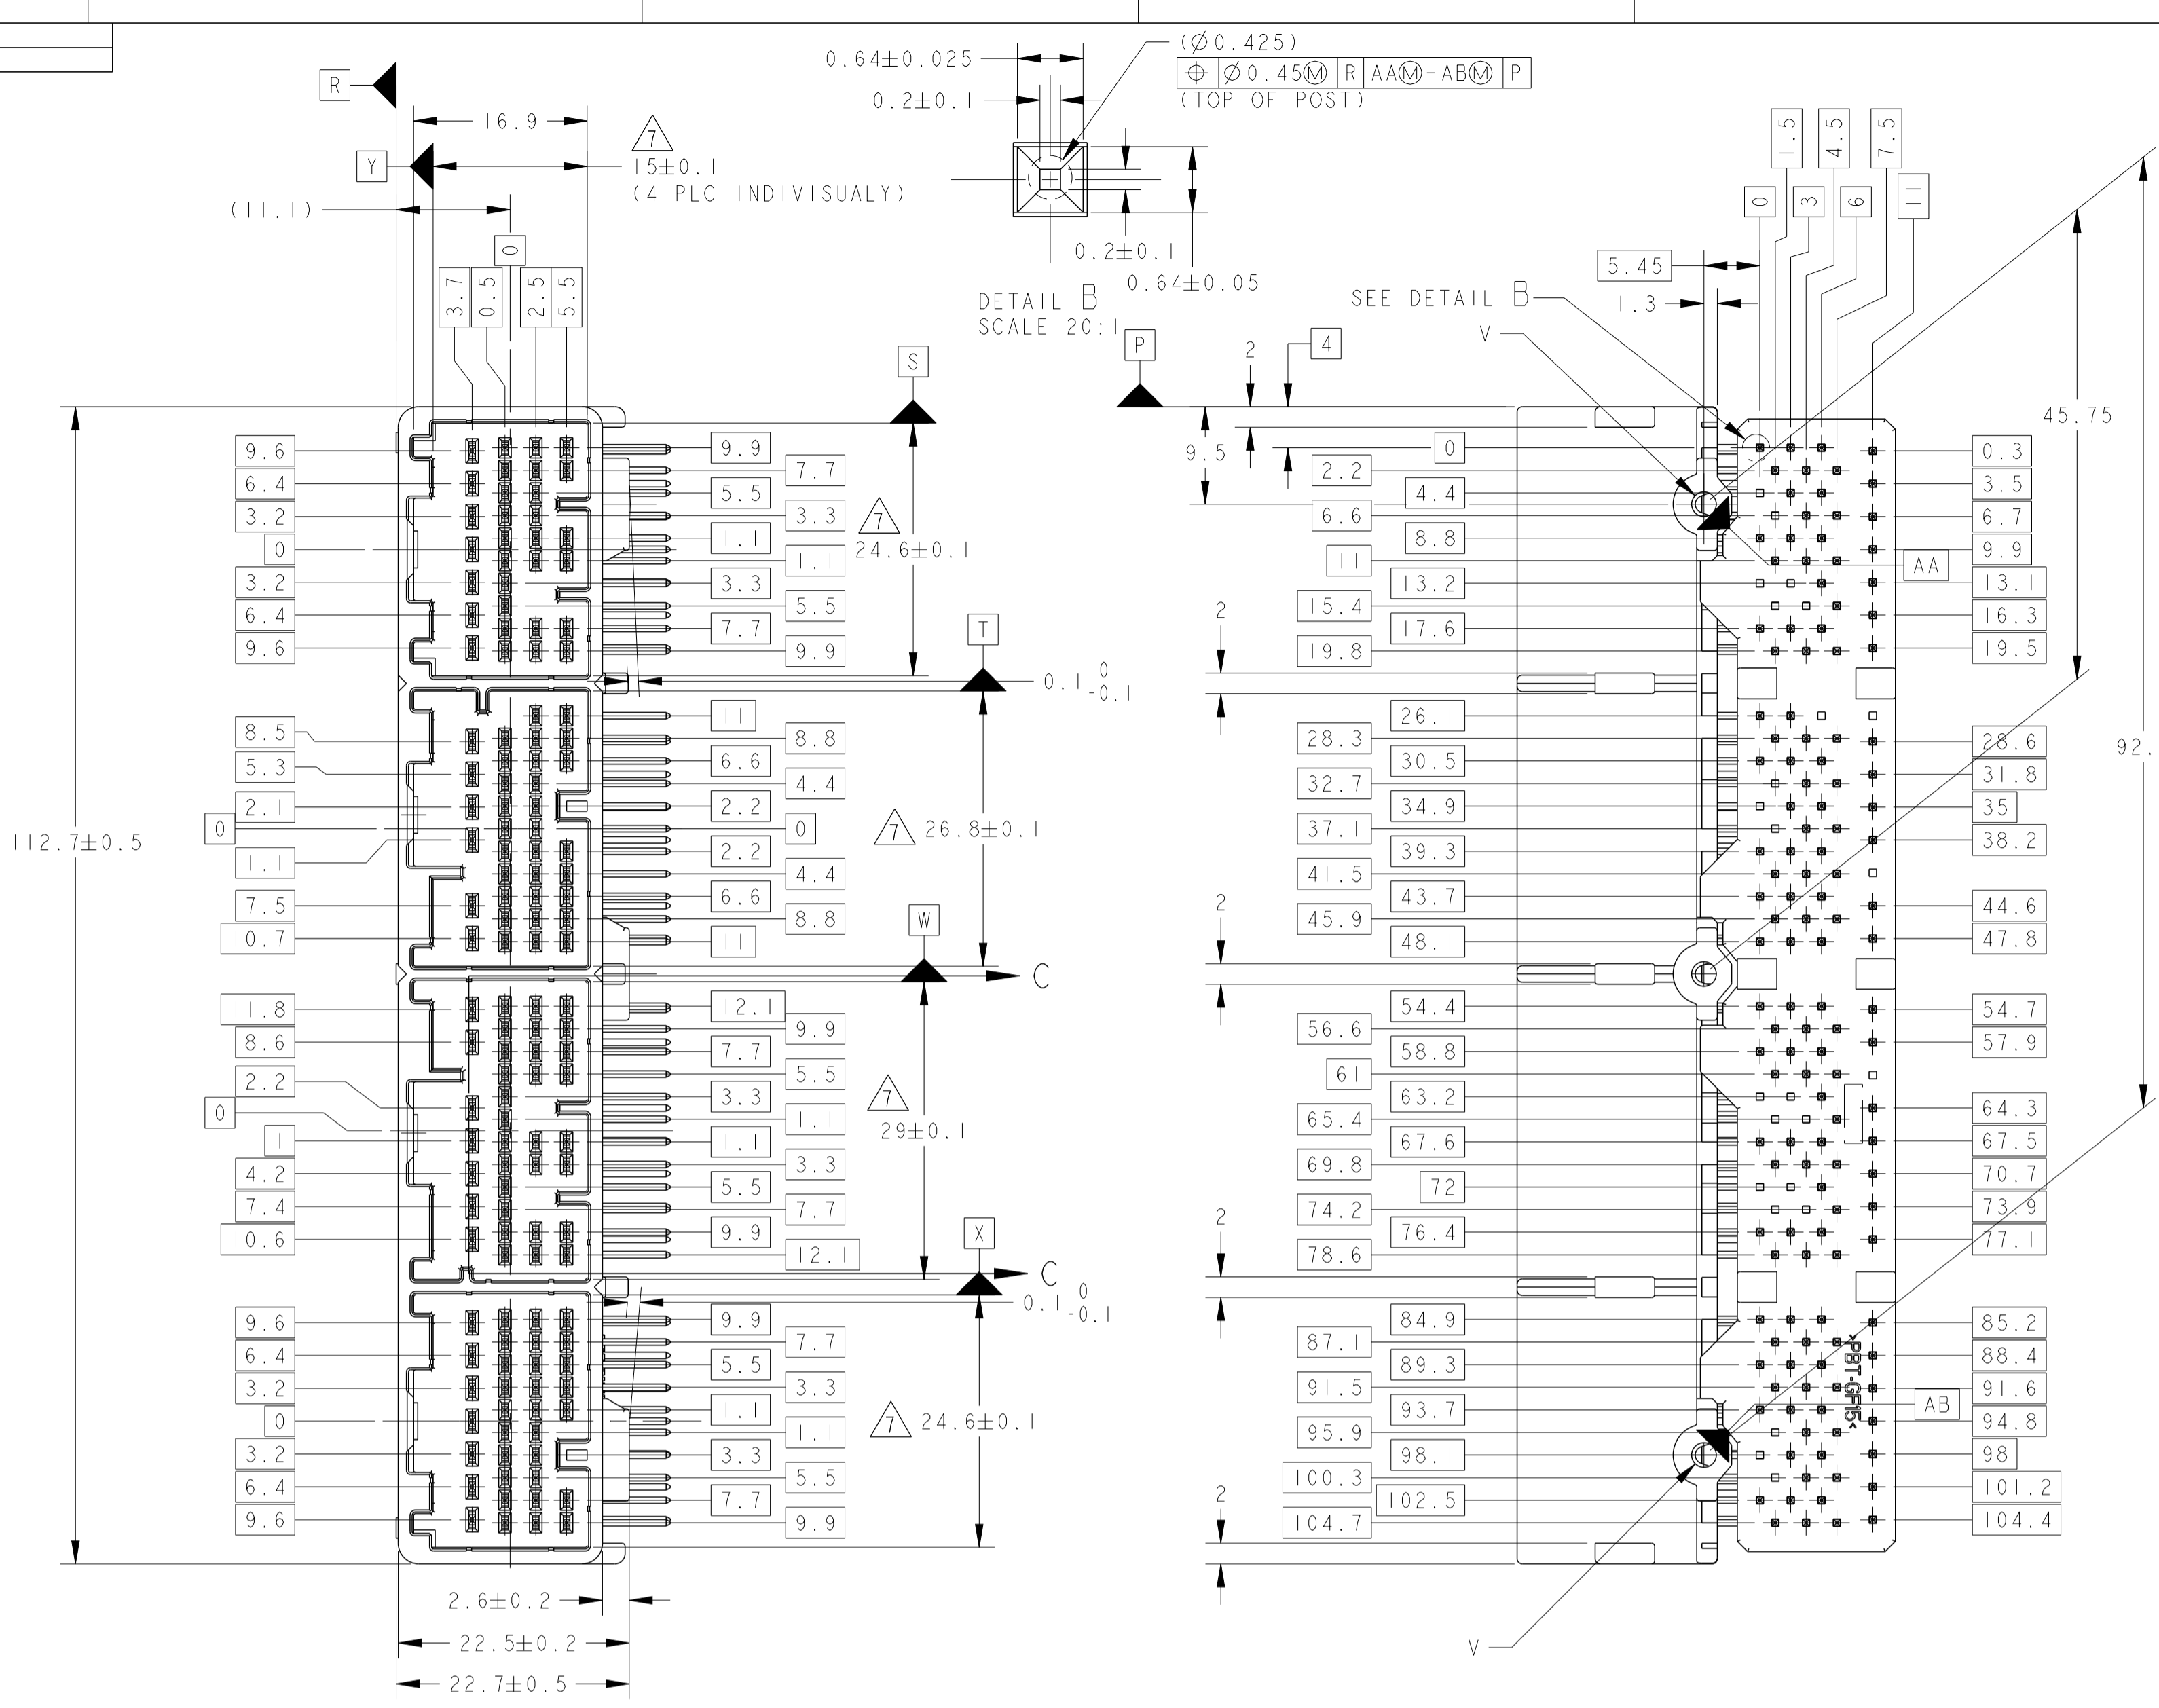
R

16.9

Y

7

15±0.1
(4 PLC INDIVISUALY)

(11.1)

0

3.7
0.5
2.5
5.5

0.64±0.025

0.2±0.1

(Ø0.425)
⊕ Ø0.45Ⓜ R AAⓂ-ABⓂ P
(TOP OF POST)

0.2±0.1
0.64±0.05

DETAIL B
SCALE 20:1

P

S

9.6
6.4
3.2
0
3.2
6.4
9.6

9.9
7.7
5.5
3.3
1.1
1.1
3.3
5.5
7.7
9.9

7
24.6±0.1

T

0.1 $^{0}_{-0.1}$

8.5
5.3
2.1
0
1.1
7.5
10.7

11
8.8
6.6
4.4
2.2
0
2.2
4.4
6.6
8.8
11

7
26.8±0.1

112.7±0.5

W

C

11.8
8.6
2.2
0
1
4.2
7.4
10.6

12.1
9.9
7.7
5.5
3.3
1.1
1.1
3.3
5.5
7.7
9.9
12.1

7
29±0.1

X

C

0.1 $^{0}_{-0.1}$

9.6
6.4
3.2
0
3.2
6.4
9.6

9.9
7.7
5.5
3.3
1.1
1.1
3.3
5.5
7.7
9.9

7
24.6±0.1

2.6±0.2

22.5±0.2

22.7±0.5

1.5
4.5
7.5

0
3
6
11

5.45

1.3

SEE DETAIL B

V

2
4

9.5

0
2.2
4.4
6.6
8.8
11
13.2
15.4
17.6
19.8

2

26.1
28.3
30.5
32.7
34.9
37.1
39.3
41.5
43.7
45.9
48.1

2

54.4
56.6
58.8
61
63.2
65.4
67.6
69.8
72
74.2
76.4
78.6

2

84.9
87.1
89.3
91.5
93.7
95.9
98.1
100.3
102.5
104.7

2

AA

AB

PBT-GF15

0.3
3.5
6.7
9.9
13.1
16.3
19.5
28.6
31.8
35
38.2
44.6
47.8
54.7
57.9
64.3
67.5
70.7
73.9
77.1
85.2
88.4
91.6
94.8
98
101.2
104.4

45.75

92.

V